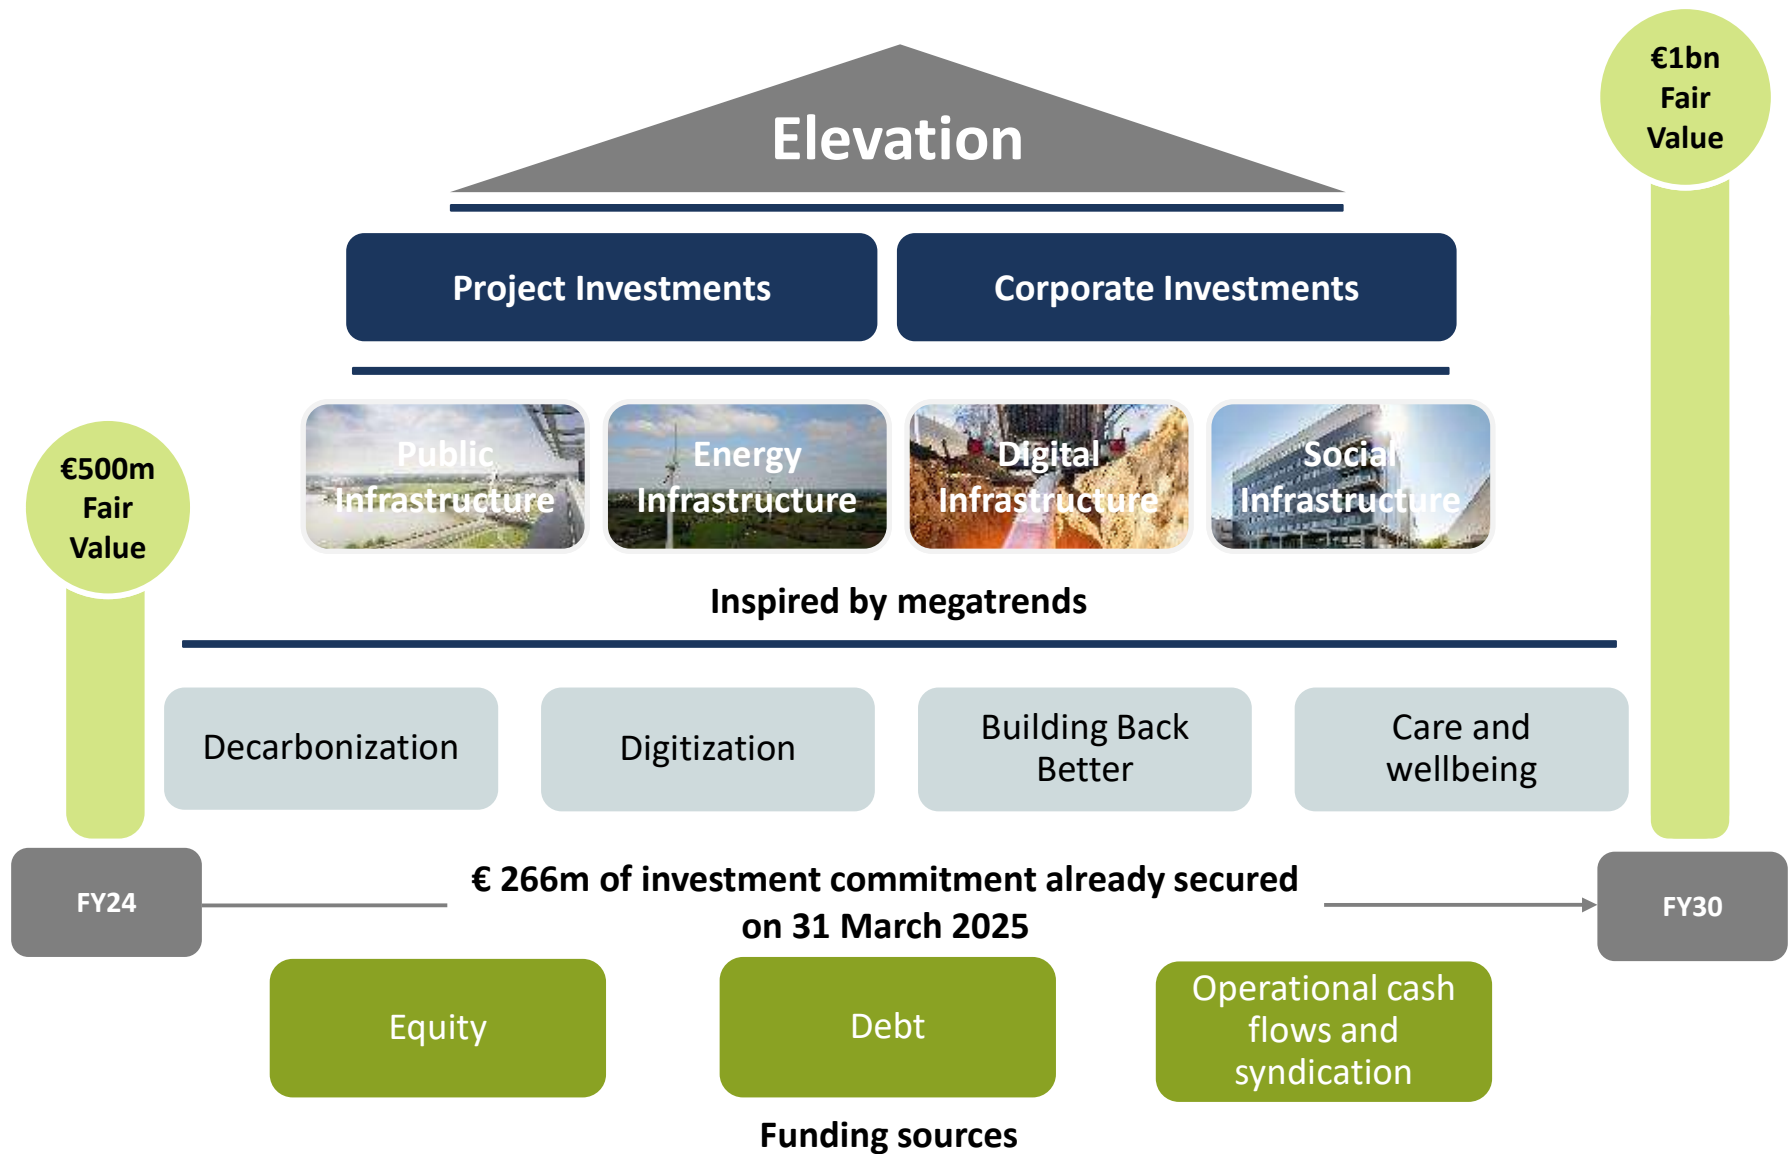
€1bn Fair Value

Elevation

Project Investments

Corporate Investments

€500m Fair Value

Public Infrastructure

Energy Infrastructure

Digital Infrastructure

Social Infrastructure

Inspired by megatrends

Decarbonization

Digitization

Building Back Better

Care and wellbeing

FY24

€ 266m of investment commitment already secured on 31 March 2025

FY30

Equity

Debt

Operational cash flows and syndication

Funding sources